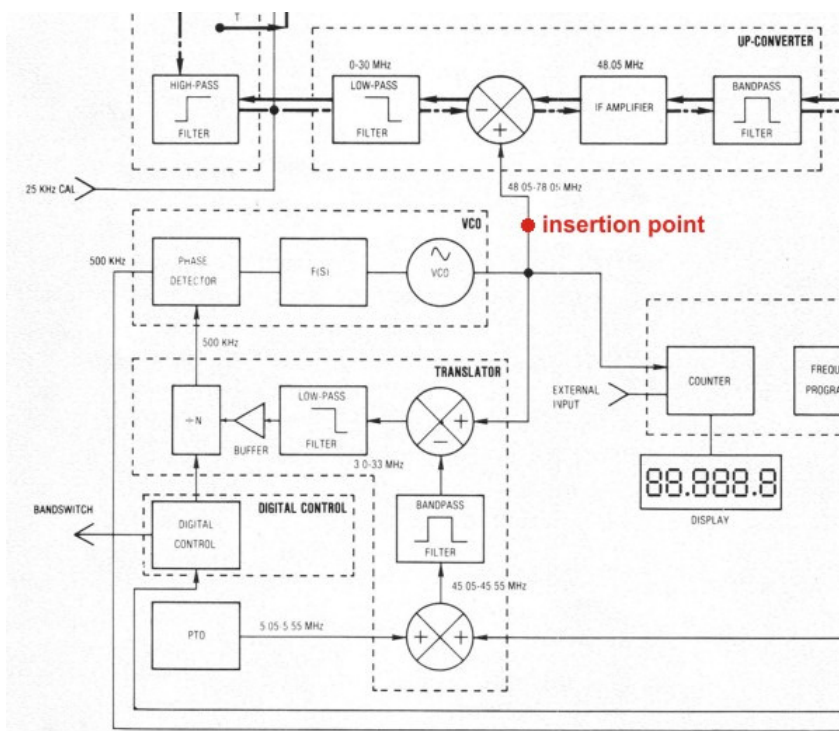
T

UP-CONVERTER

HIGH-PASS
FILTER

0-30 MHz
LOW-PASS
FILTER

48.05 MHz
IF AMPLIFIER

BANDPASS
FILTER

25 KHz CAL

48 05-78 05 MHz

insertion point

VCO

500 KHz

PHASE
DETECTOR

F(S)

VCO

500 KHz

TRANSLATOR

÷N

BUFFER

LOW-PASS
FILTER

3 0-33 MHz

EXTERNAL
INPUT

COUNTER

FREQU
PROGRA

88.888.8
DISPLAY

BANDSWITCH

DIGITAL CONTROL

DIGITAL
CONTROL

BANDPASS
FILTER

45 05-45 55 MHz

PTO

5 05-5 55 MHz